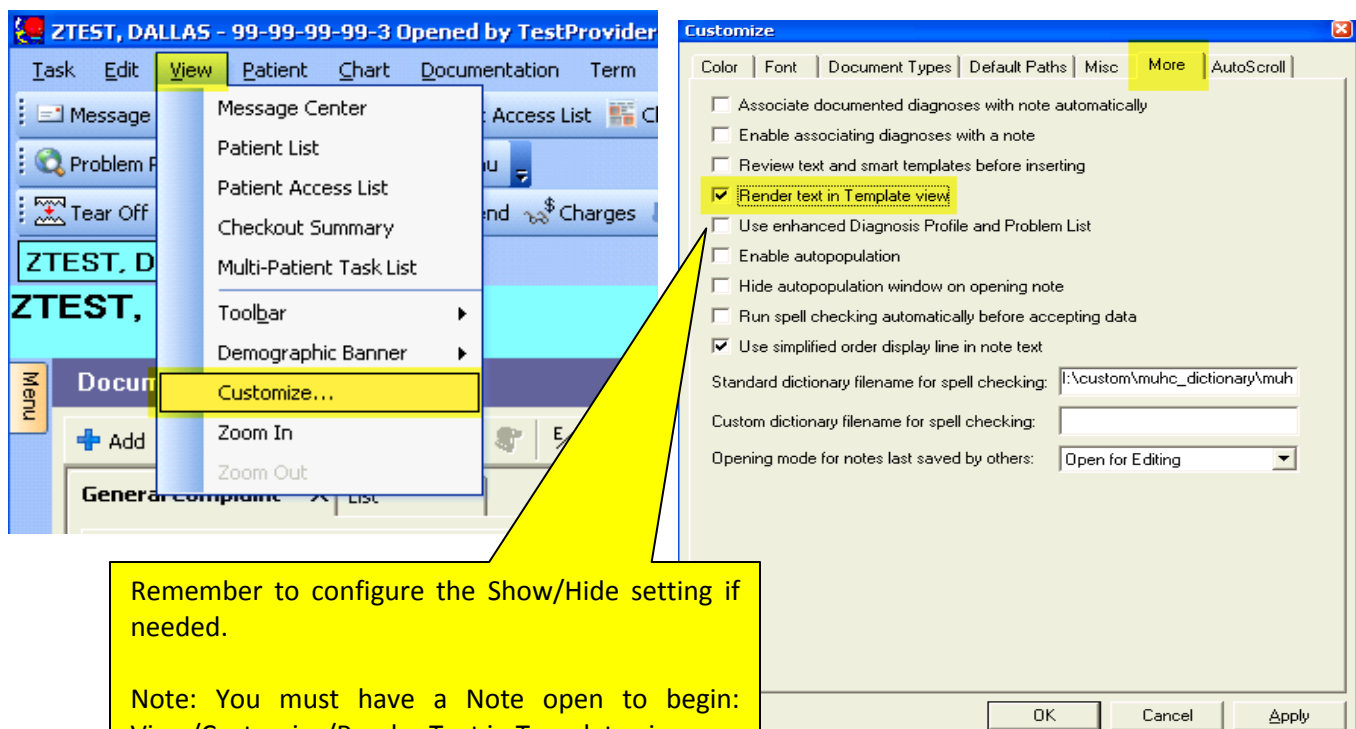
ZTEST, DALLAS - 99-99-99-99-3 Opened by TestProvider

Task Edit View Patient Chart Documentation Term

Message Center
Patient List
Patient Access List
Checkout Summary
Multi-Patient Task List
Toolbar
Demographic Banner
Customize...
Zoom In
Zoom Out

Message
Access List
Problem
Tear Off
Charges
ZTEST, D
ZTEST,
Menu
Docum
Add
General Complaint
List

Customize

Color | Font | Document Types | Default Paths | Misc | More | AutoScroll

Associate documented diagnoses with note automatically
Enable associating diagnoses with a note
Review text and smart templates before inserting
Render text in Template view
Use enhanced Diagnosis Profile and Problem List
Enable autopopulation
Hide autopopulation window on opening note
Run spell checking automatically before accepting data
Use simplified order display line in note text

Standard dictionary filename for spell checking: I:\custom\muhc_dictionary\muh
Custom dictionary filename for spell checking:
Opening mode for notes last saved by others: Open for Editing

OK Cancel Apply

Remember to configure the Show/Hide setting if needed.

Note: You must have a Note open to begin: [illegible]